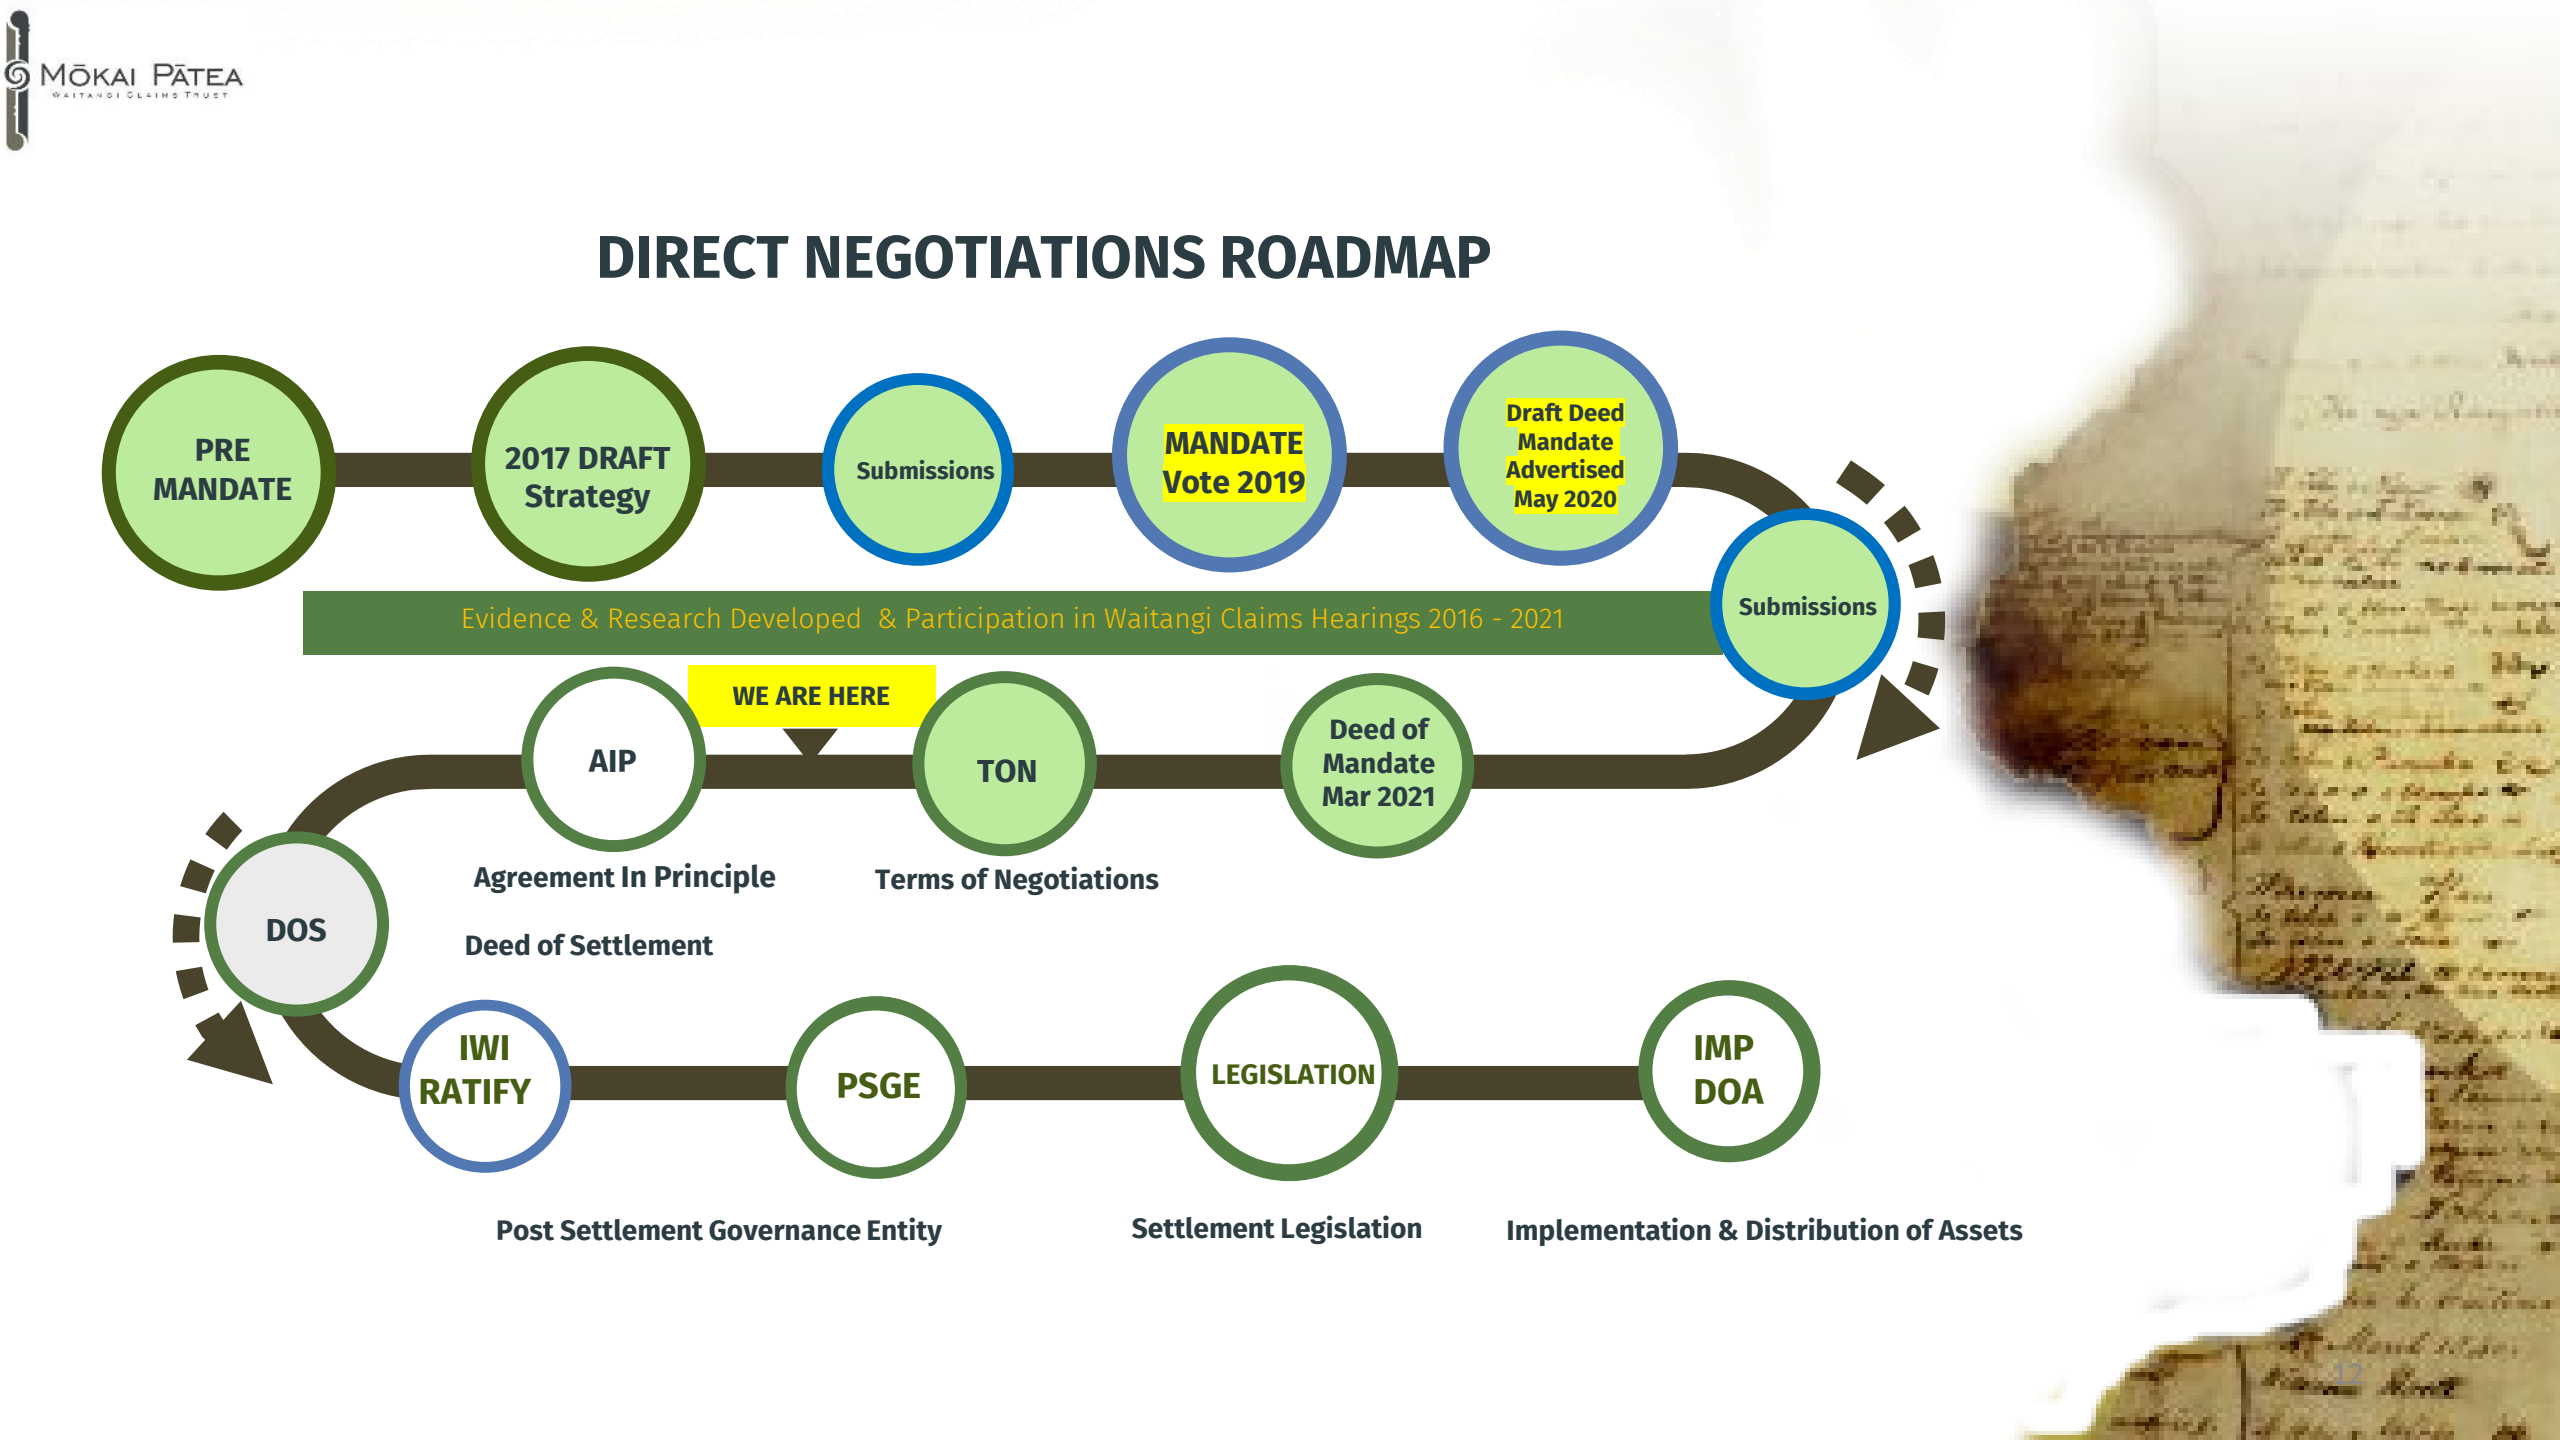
MŌKAI PĀTEA
WAITANGI CLAIMS TRUST

DIRECT NEGOTIATIONS ROADMAP

PRE MANDATE

2017 DRAFT Strategy

Submissions

MANDATE Vote 2019

Draft Deed Mandate Advertised May 2020

Submissions

Evidence & Research Developed & Participation in Waitangi Claims Hearings 2016 - 2021

AIP

WE ARE HERE

TON

Deed of Mandate Mar 2021

Agreement In Principle

Terms of Negotiations

DOS

Deed of Settlement

IWI RATIFY

PSGE

LEGISLATION

IMP DOA

Post Settlement Governance Entity

Settlement Legislation

Implementation & Distribution of Assets